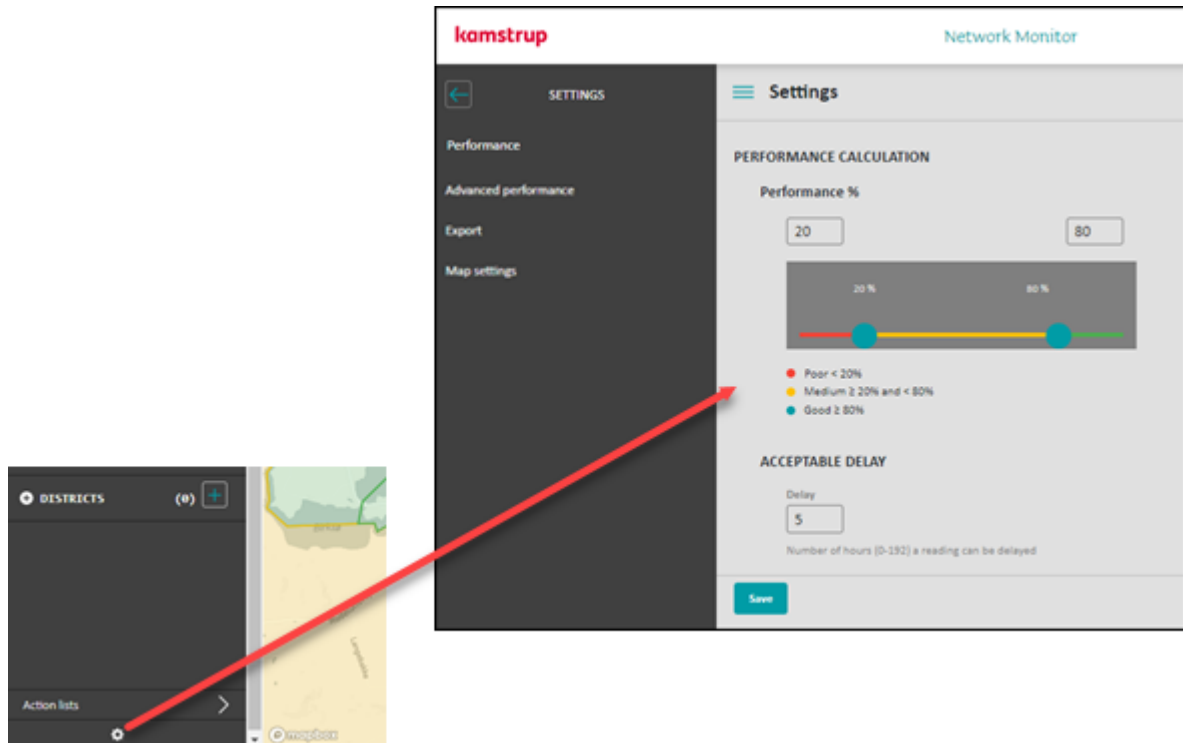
kamstrup

Network Monitor

SETTINGS

Performance

Advanced performance

Export

Map settings

Settings

PERFORMANCE CALCULATION

Performance %

20

80

20 %

80 %

Poor < 20%

Medium ≥ 20% and < 80%

Good ≥ 80%

ACCEPTABLE DELAY

Delay

5

Number of hours (0-192) a reading can be delayed

Save

DISTRICTS (0)

Action lists

© mapbox